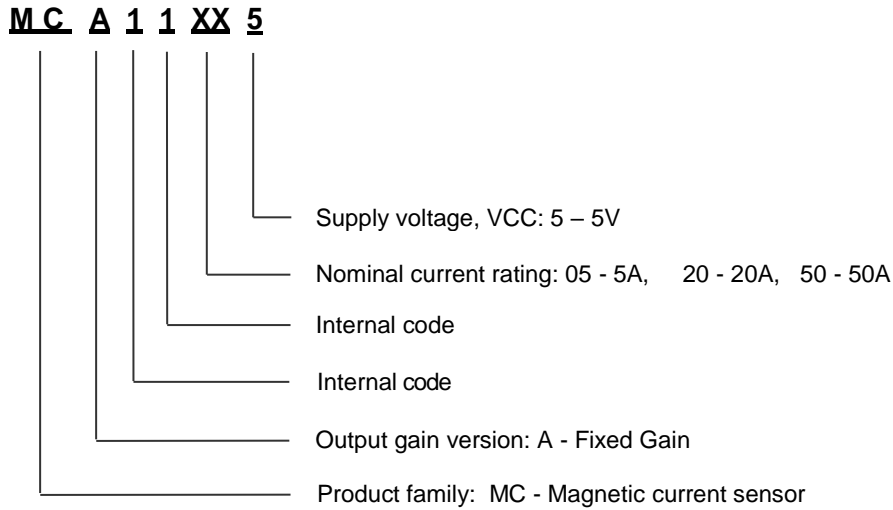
MC A 1 1 XX 5

Supply voltage, VCC: 5 – 5V

Nominal current rating: 05 - 5A, 20 - 20A, 50 - 50A

Internal code

Internal code

Output gain version: A - Fixed Gain

Product family: MC - Magnetic current sensor